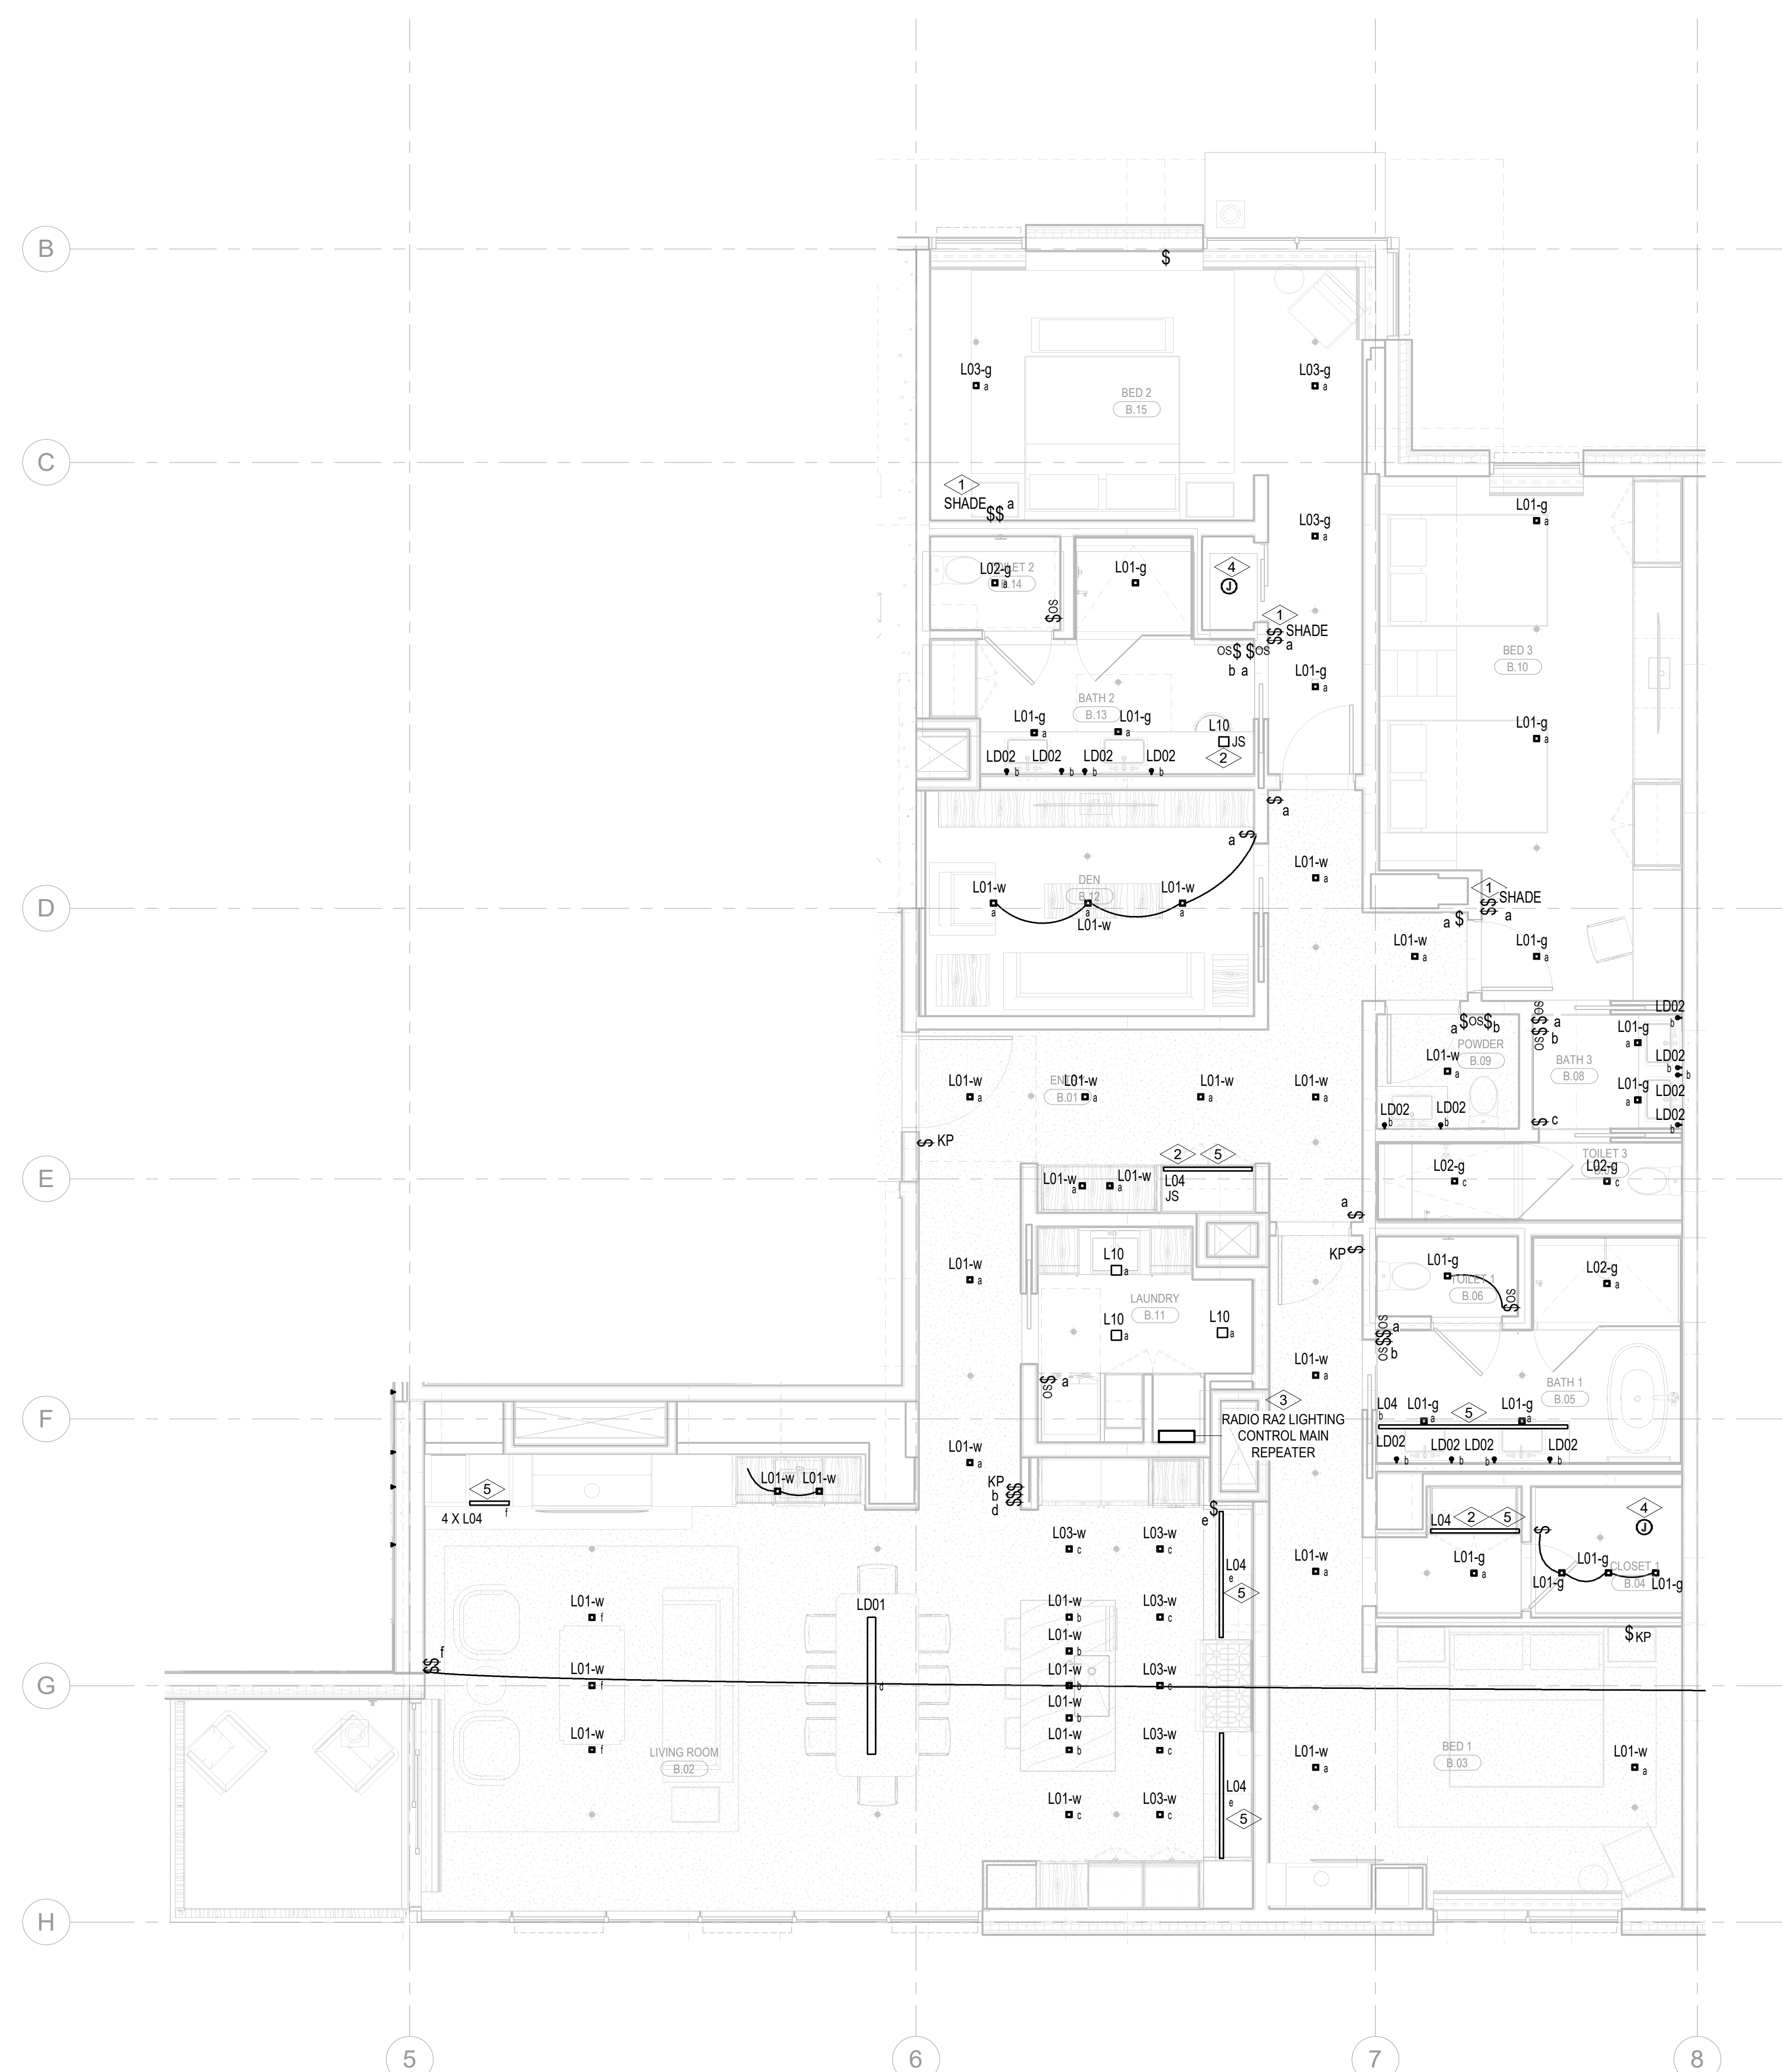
B
C
D
E
F
G
H
5
6
7
8

$
L03-g a
BED 2
B.15
L03-g a
1
SHADE $$ a
L03-g a
L01-g a
L02-g a
TOILET 2
B.14
L01-g
4
J
$OS
1
$$ SHADE a
OS$ $OS
b a
L01-g a
BED 3
B.10
BATH 2
B.13
L01-g a
L01-g a
L10
JS
2
L01-g a
LD02 b
LD02 b
LD02 b
LD02 b
$ a
a $
L01-w a
DEN
B.12
L01-w a
L01-w a
L01-w
1
SHADE
a $
$ a
L01-w a
L01-g a
LD02
a $OS$b
OS$$ a b
L01-g a
POWDER
B.09
L01-w a
BATH 3
B.08
LD02 b b
L01-g a
LD02
LD02 b
LD02 b
LD02
$ c
L01-w a
ENTRY
B.01
L01-w a
L01-w a
L01-w a
$ KP
2
5
L01-w a
L01-w a
L04
JS
L02-g c
TOILET 3
L02-g c
a
$
KP $
L01-w a
L10 a
LAUNDRY
B.11
L10 a
L10 a
L01-g
TOILET 1
B.06
$OS
L02-g a
OS$$ a
OS$ b
L01-w a
$OS a
3
RADIO RA2 LIGHTING CONTROL MAIN REPEATER
BATH 1
B.05
L04 b
L01-g a
5
L01-g a
LD02 b
LD02 b
LD02 b
LD02 b
L01-w a
5
4 X L04 f
L01-w L01-w
KP b d $$$
e $
L03-w c
L03-w c
L04
2
5
4
J
L04 e
5
L01-g a
$
L01-g
L01-g
CLOSET 1
B.04
L01-g
L01-w a
L01-w f
LD01
L01-w b
L03-w c
L01-w b
$ KP
$$ f
L01-w f
d
L01-w b
L03-w c
L01-w b
L01-w f
LIVING ROOM
B.02
L01-w b
L03-w c
L04 e
5
L01-w a
BED 1
B.03
L01-w a
L01-w c
L03-w c